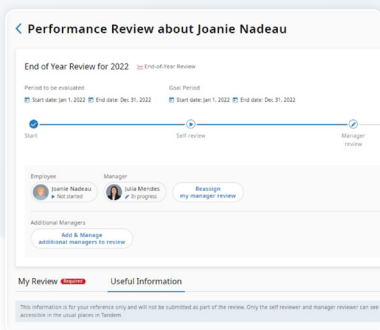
< Performance Review about Joanie Nadeau

End of Year Review for 2022 End-of-Year Review

Period to be evaluated
Start date: Jan 1, 2022 End date: Dec 31, 2022

Goal Period
Start date: Jan 1, 2022 End date: Dec 31, 2022

Start

Self-review

Manager review

Employee
Joanie Nadeau
Not started

Manager
Julia Mendes
In progress

Reassign my manager review

Additional Managers
Add & Manage additional managers to review

My Review Required

Useful Information

This information is for your reference only and will not be submitted as part of the review. Only the self reviewer and manager reviewer can see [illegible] accessible in the usual places in Tandem.